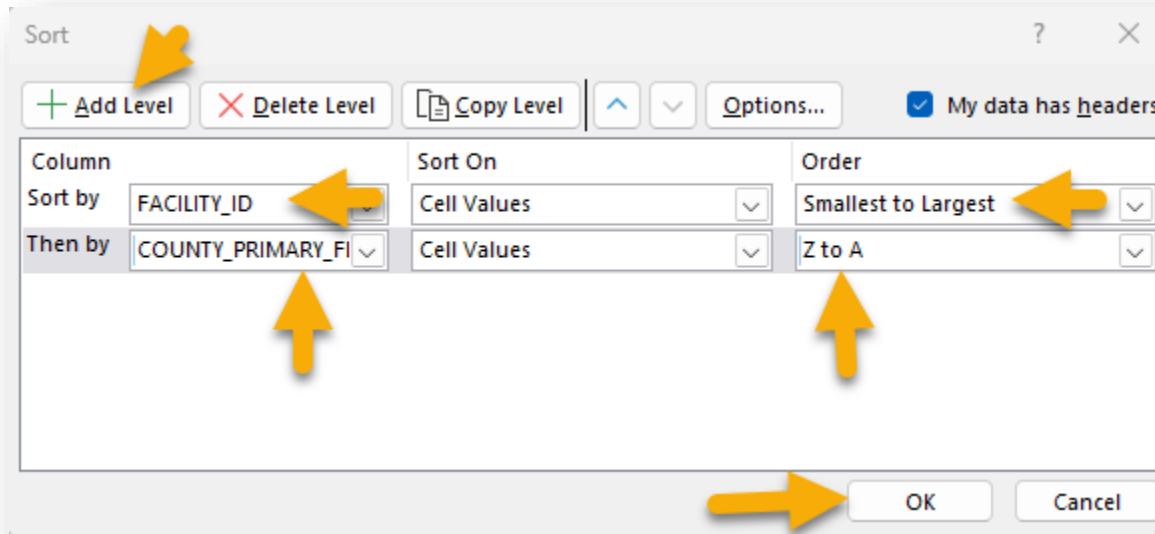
Sort

?

Add Level

Delete Level

Copy Level

Options...

My data has headers

| Column | | Sort On | Order |
|---|---|---|---|
| Sort by | FACILITY_ID | Cell Values | Smallest to Largest |
| Then by | COUNTY_PRIMARY_FI | Cell Values | Z to A |

OK

Cancel